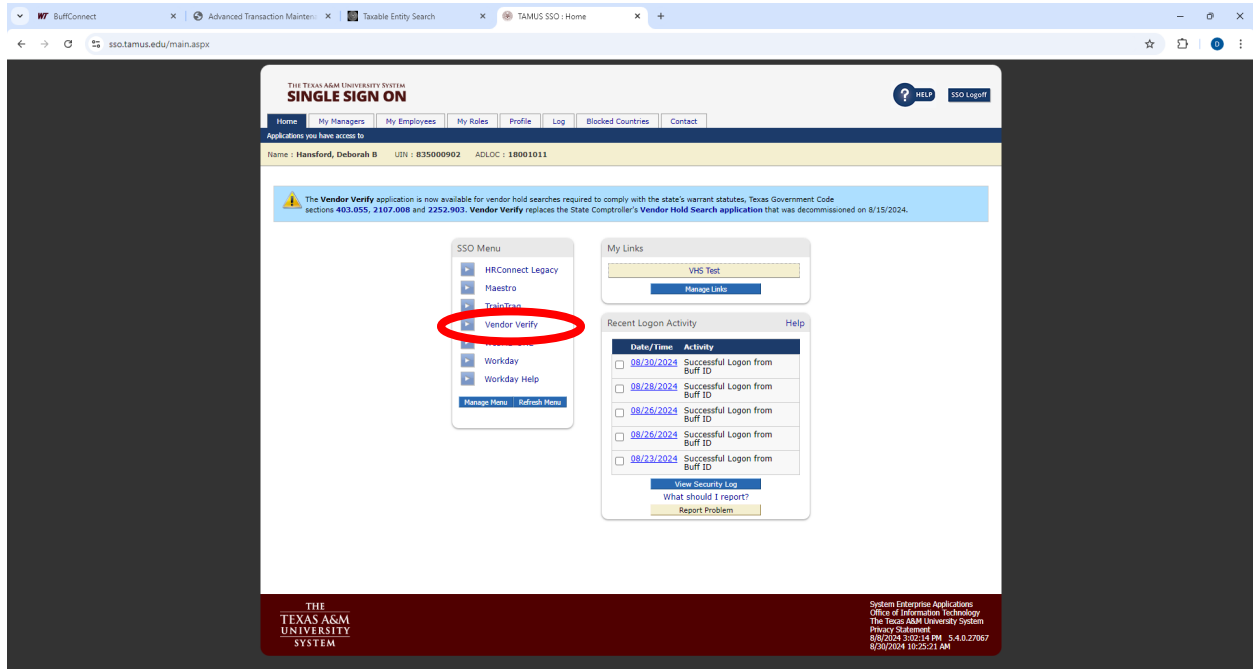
BuffConnect | Advanced Transaction Mainten | Taxable Entity Search | TAMUS SSO : Home

sso.tamus.edu/main.aspx

THE TEXAS A&M UNIVERSITY SYSTEM
SINGLE SIGN ON

HELP
SSO Logoff

Home | My Managers | My Employees | My Roles | Profile | Log | Blocked Countries | Contact

Applications you have access to

Name : Hansford, Deborah B UIN : 835000902 ADLOC : 18001011

The Vendor Verify application is now available for vendor hold searches required to comply with the state's warrant statutes, Texas Government Code sections 403.055, 2107.008 and 2252.903. Vendor Verify replaces the State Comptroller's Vendor Hold Search application that was decommissioned on 8/15/2024.

SSO Menu
HRConnect Legacy
Maestro
TrainTraq
Vendor Verify
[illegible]
Workday
Workday Help
Manage Menu | Refresh Menu

My Links
VHS Test
Manage Links

Recent Logon Activity
Help

| Date/Time | Activity |
|---|---|
| 08/30/2024 | Successful Logon from Buff ID |
| 08/28/2024 | Successful Logon from Buff ID |
| 08/26/2024 | Successful Logon from Buff ID |
| 08/26/2024 | Successful Logon from Buff ID |
| 08/23/2024 | Successful Logon from Buff ID |

View Security Log
What should I report?
Report Problem

THE TEXAS A&M UNIVERSITY SYSTEM

System Enterprise Applications
Office of Information Technology
The Texas A&M University System
Privacy Statement
8/8/2024 3:02:14 PM 5.4.0.27067
8/30/2024 10:25:21 AM